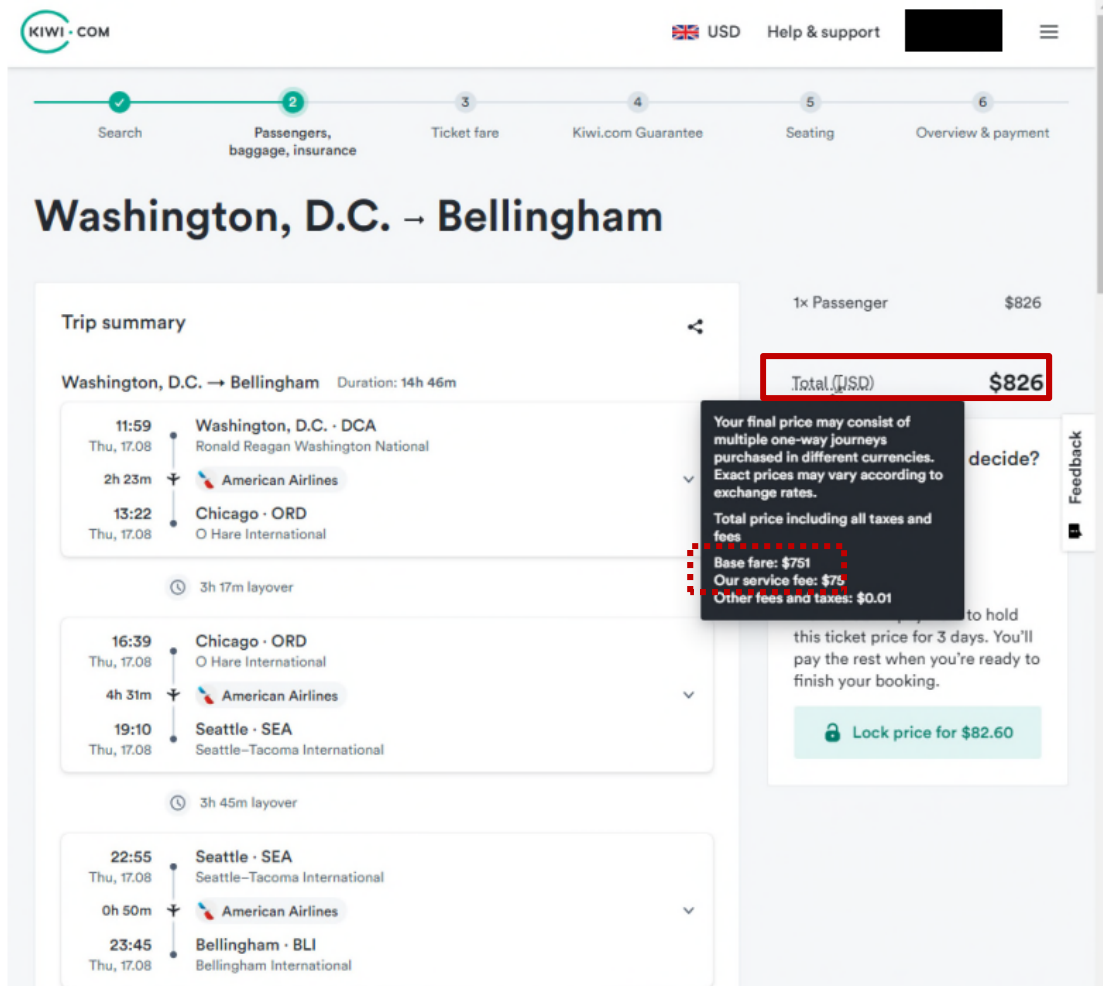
KIWI · COM

USD Help & support

Search
Passengers, baggage, insurance
Ticket fare
Kiwi.com Guarantee
Seating
Overview & payment

2
3
4
5
6

Washington, D.C. → Bellingham

Trip summary

Washington, D.C. → Bellingham Duration: 14h 46m

11:59
Thu, 17.08
Washington, D.C. · DCA
Ronald Reagan Washington National
2h 23m
American Airlines
13:22
Thu, 17.08
Chicago · ORD
O Hare International

3h 17m layover

16:39
Thu, 17.08
Chicago · ORD
O Hare International
4h 31m
American Airlines
19:10
Thu, 17.08
Seattle · SEA
Seattle–Tacoma International

3h 45m layover

22:55
Thu, 17.08
Seattle · SEA
Seattle–Tacoma International
0h 50m
American Airlines
23:45
Thu, 17.08
Bellingham · BLI
Bellingham International

1× Passenger $826

Total (USD) $826

Your final price may consist of multiple one-way journeys purchased in different currencies. Exact prices may vary according to exchange rates.

Total price including all taxes and fees

Base fare: $751
Our service fee: $75
Other fees and taxes: $0.01

decide?

Feedback

to hold this ticket price for 3 days. You'll pay the rest when you're ready to finish your booking.

Lock price for $82.60